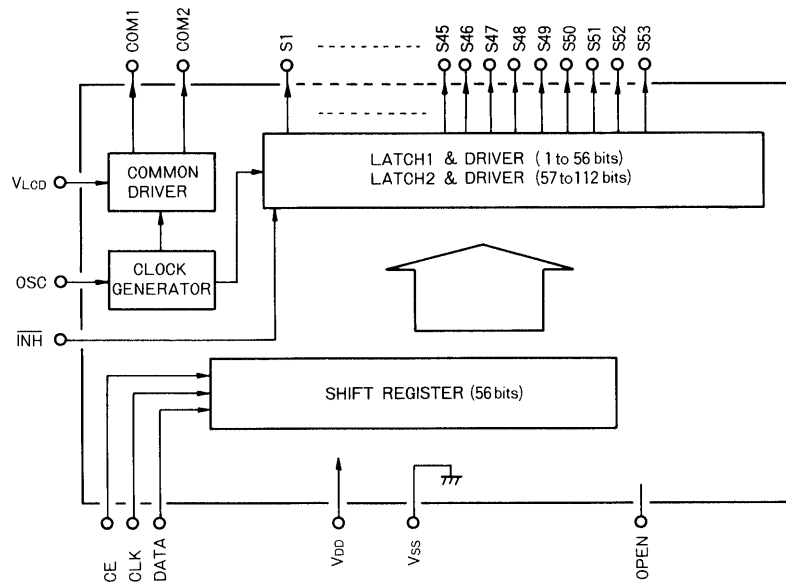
COM1
COM2
S1
S45
S46
S47
S48
S49
S50
S51
S52
S53

$V_{LCD}$
COMMON DRIVER
LATCH1 & DRIVER (1 to 56 bits)
LATCH2 & DRIVER (57 to 112 bits)

OSC
CLOCK GENERATOR

$\overline{INH}$

SHIFT REGISTER (56 bits)

CE
CLK
DATA
$V_{DD}$
$V_{SS}$
OPEN